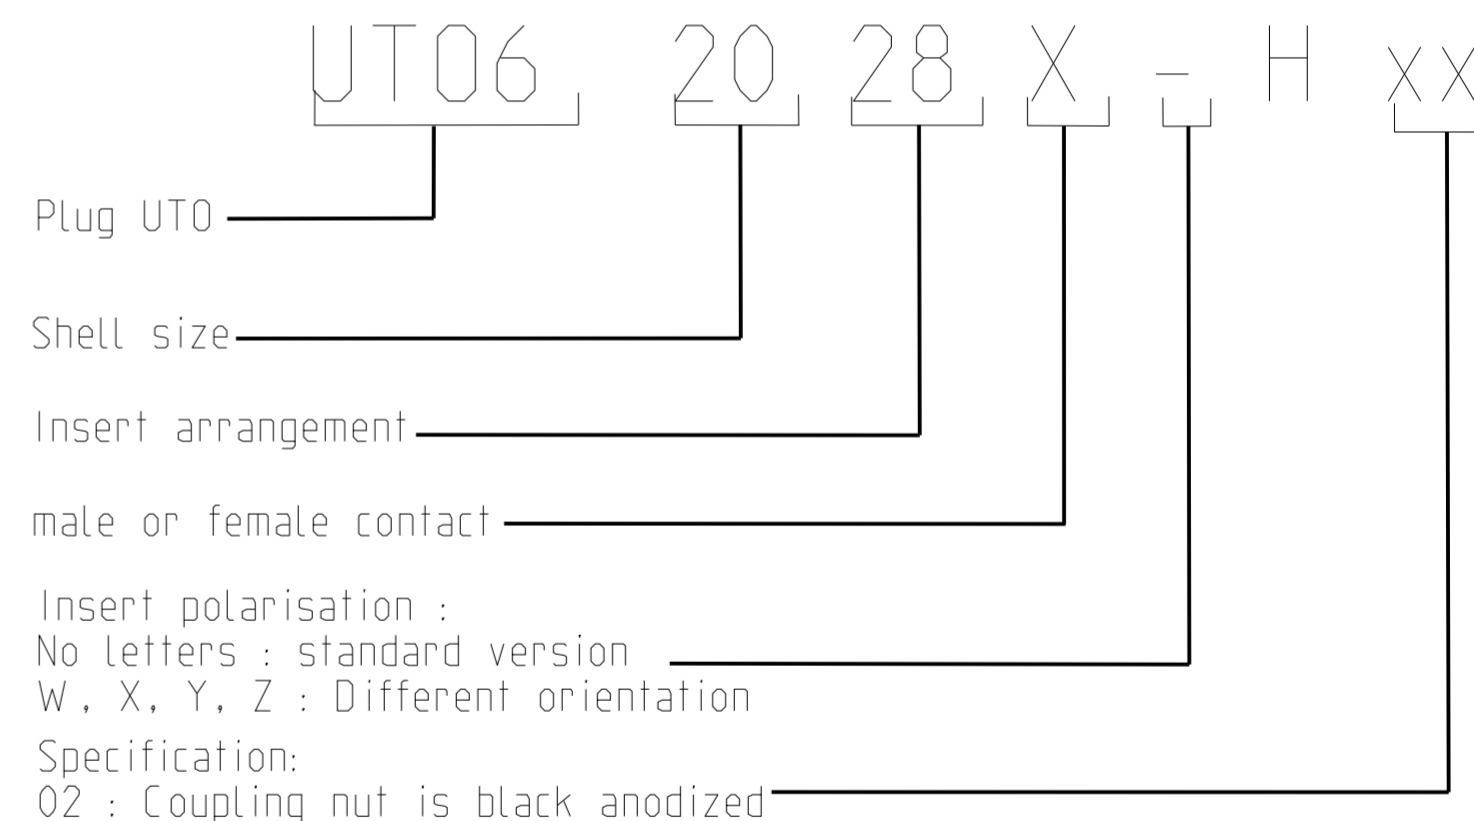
UT06 20 28 X _ H XX

Plug UTO

Shell size

Insert arrangement

male or female contact

Insert polarisation :
No letters : standard version
W, X, Y, Z : Different orientation

Specification:
02 : Coupling nut is black anodized